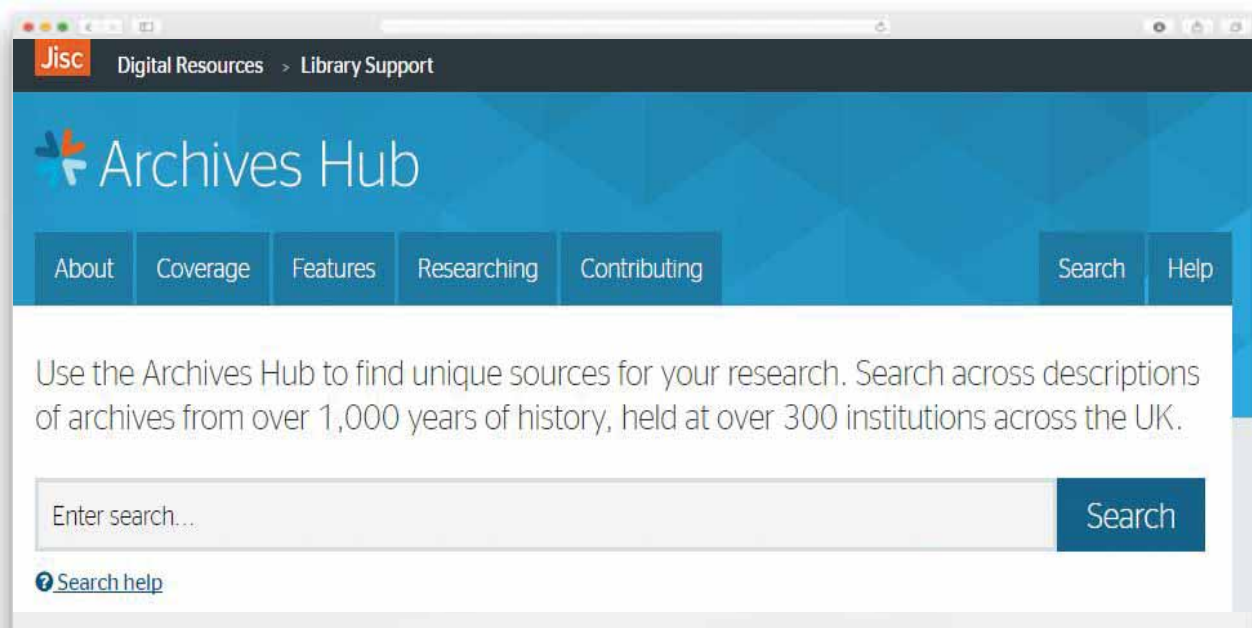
Jisc Digital Resources > Library Support

Archives Hub

About Coverage Features Researching Contributing Search Help

Use the Archives Hub to find unique sources for your research. Search across descriptions of archives from over 1,000 years of history, held at over 300 institutions across the UK.

Enter search...

Search

Search help